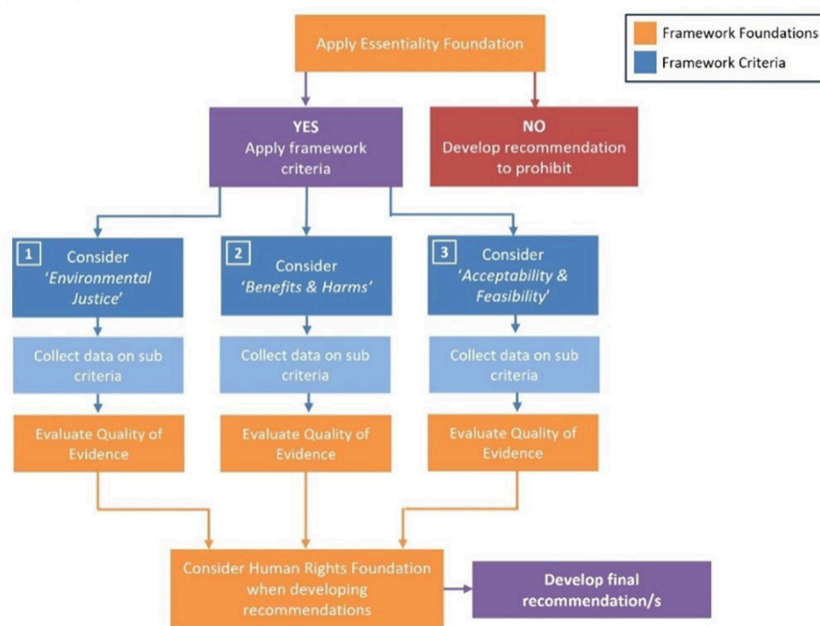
Framework Foundations
Framework Criteria

Apply Essentiality Foundation

YES
Apply framework criteria

NO
Develop recommendation to prohibit

1 Consider 'Environmental Justice'

2 Consider 'Benefits & Harms'

3 Consider 'Acceptability & Feasibility'

Collect data on sub criteria

Collect data on sub criteria

Collect data on sub criteria

Evaluate Quality of Evidence

Evaluate Quality of Evidence

Evaluate Quality of Evidence

Consider Human Rights Foundation when developing recommendations

Develop final recommendation/s